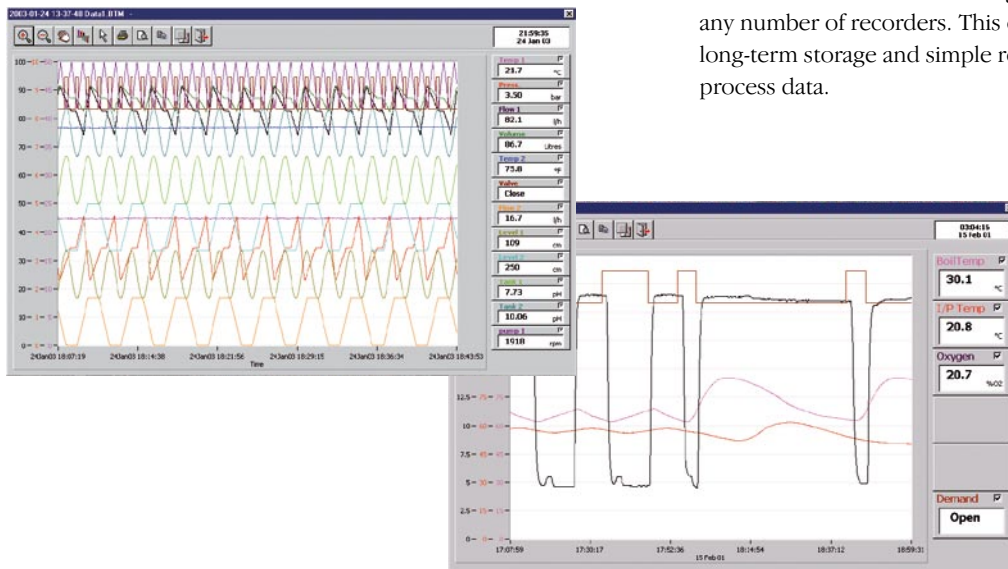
any number of recorders. This c
long-term storage and simple re
process data.

2003-01-24 13-37-48 Data1.BTM

21:59:35
24 Jan 03

Temp 1
21.7
°C
Press
3.50
bar
Flow 1
82.1
l/h
Volume
86.7
Litres
Temp 2
73.8
°F
Valve
Close
Flow 2
16.7
l/h
Level 1
109
cm
Level 2
250
cm
pH
7.73
pH
Tank 2
10.06
pH
pump 1
1918
rpm

100
90
80
70
60
50
40
30
20
10
0

24Jan03 18:07:19
24Jan03 18:14:38
24Jan03 18:21:56
24Jan03 18:29:15
24Jan03 18:36:34
24Jan03 18:43:53
Time

03:04:15
15 Feb 01

BoilTemp
30.1
°C
I/P Temp
20.8
°C
Oxygen
20.7
%O2
Demand
Open

12.5
10
7.5
5
2.5
0

17:07:59
17:30:17
17:52:36
15 Feb 01
18:14:54
18:37:12
18:59:31